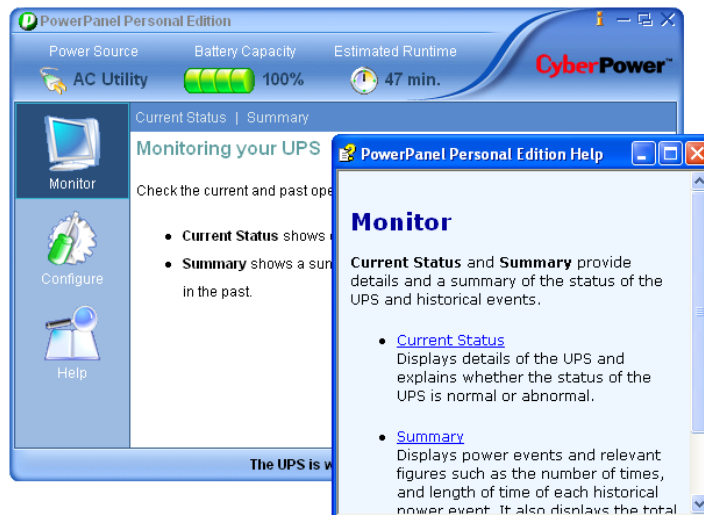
PowerPanel Personal Edition

Power Source
AC Utility
Battery Capacity
100%
Estimated Runtime
47 min.
CyberPower

Monitor
Configure
Help

Current Status | Summary

Monitoring your UPS

Check the current and past ope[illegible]

• Current Status shows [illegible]
• Summary shows a sum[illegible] in the past.

The UPS is w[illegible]

PowerPanel Personal Edition Help

Monitor

Current Status and Summary provide details and a summary of the status of the UPS and historical events.

• Current Status
Displays details of the UPS and explains whether the status of the UPS is normal or abnormal.

• Summary
Displays power events and relevant figures such as the number of times, and length of time of each historical power event. It also displays the total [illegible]